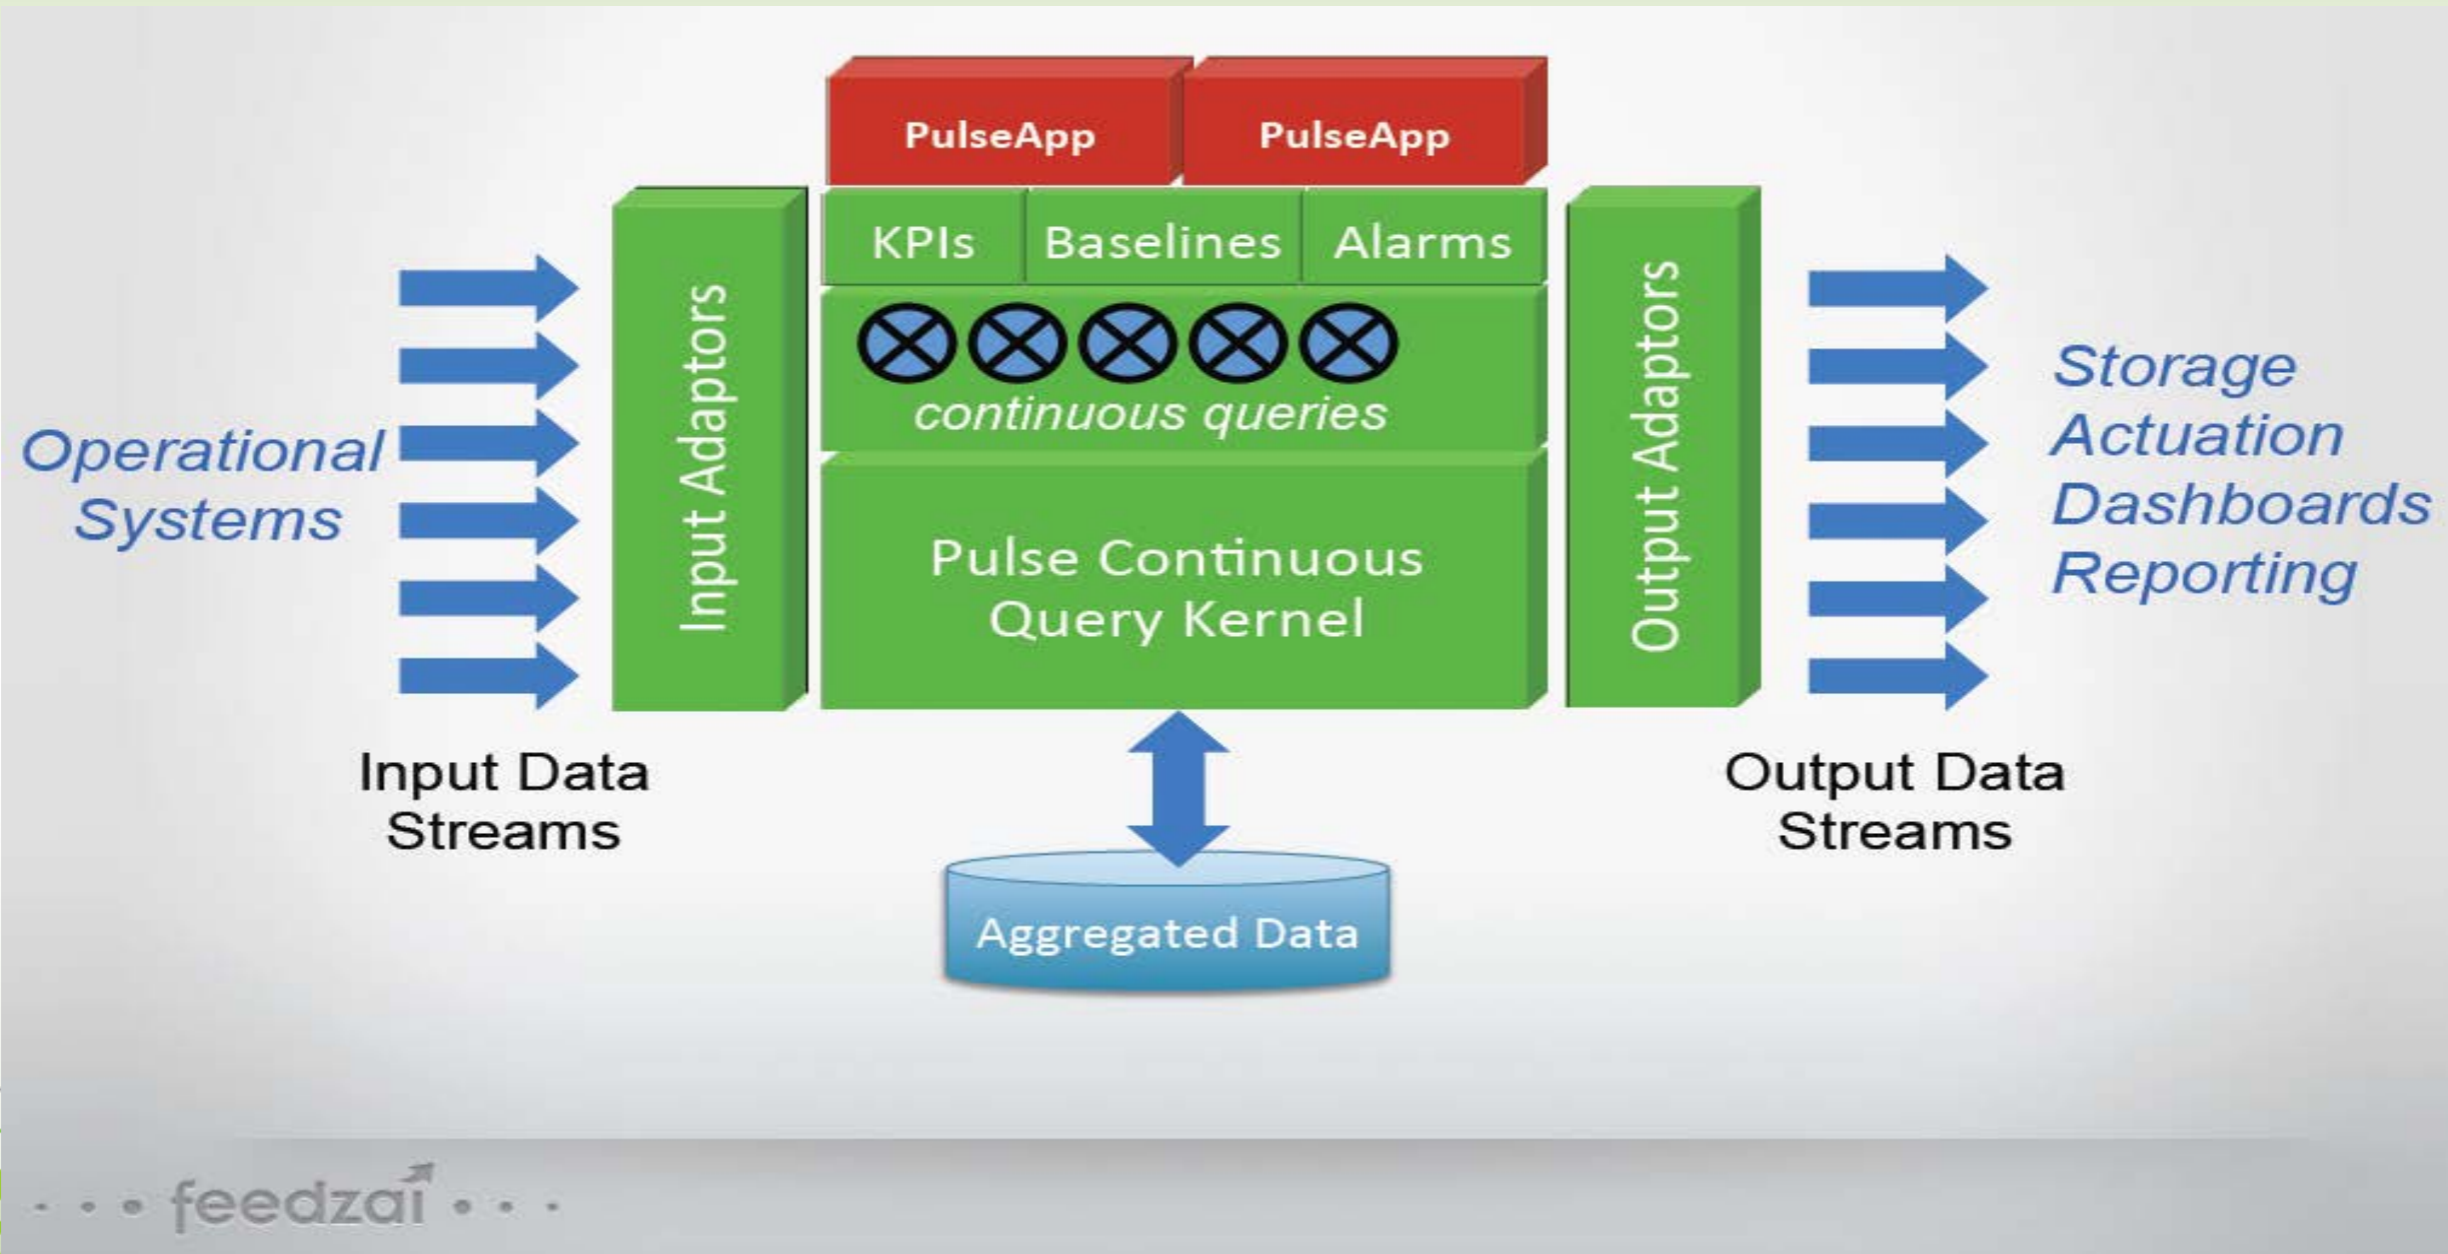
PulseApp PulseApp

KPIs Baselines Alarms

continuous queries

Pulse Continuous Query Kernel

Input Adaptors

Output Adaptors

Operational Systems

Storage
Actuation
Dashboards
Reporting

Input Data Streams

Output Data Streams

Aggregated Data

feedzai